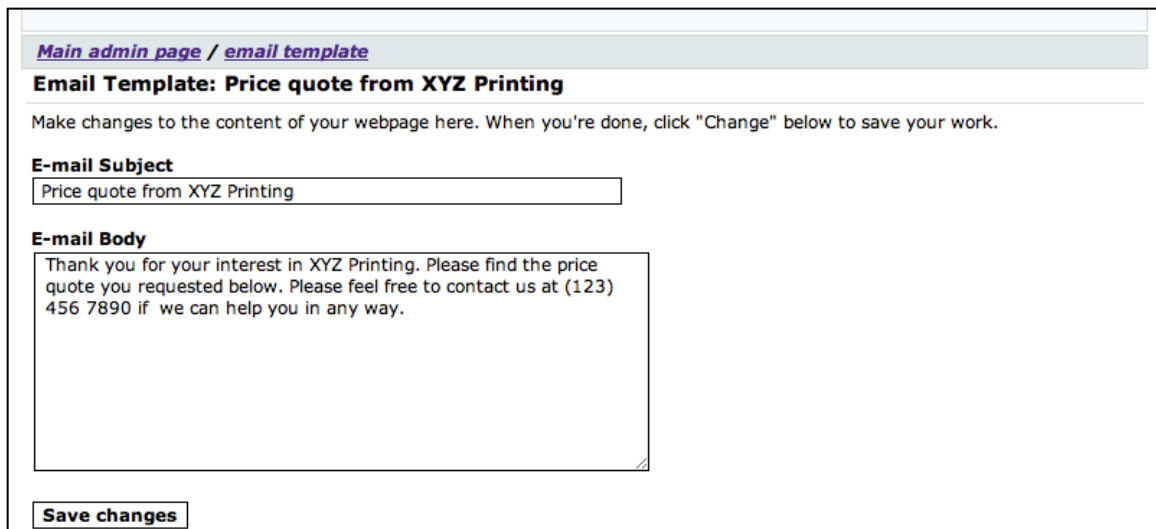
Main admin page / email template

Email Template: Price quote from XYZ Printing

Make changes to the content of your webpage here. When you're done, click "Change" below to save your work.

E-mail Subject

Price quote from XYZ Printing

E-mail Body

Thank you for your interest in XYZ Printing. Please find the price quote you requested below. Please feel free to contact us at (123) 456 7890 if we can help you in any way.

Save changes